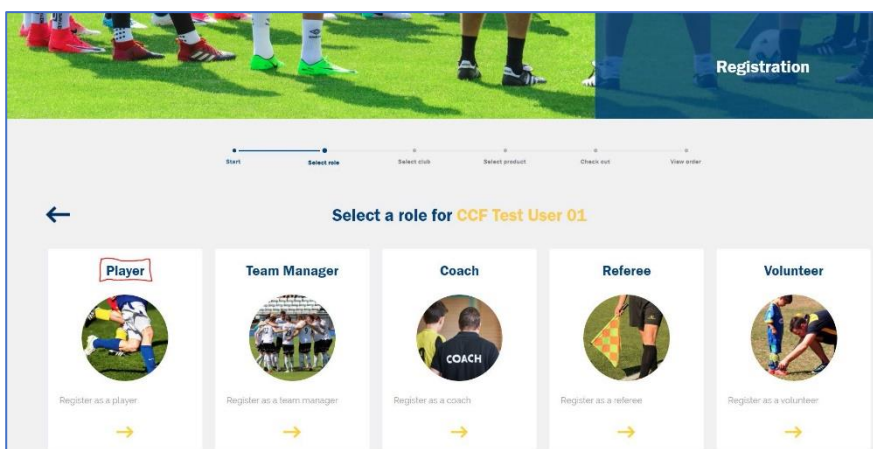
Registration

Start
Select role
Select club
Select product
Check out
View order

Select a role for CCF Test User 01

Player
Register as a player

Team Manager
Register as a team manager

Coach
COACH
Register as a coach

Referee
Register as a referee

Volunteer
Register as a volunteer